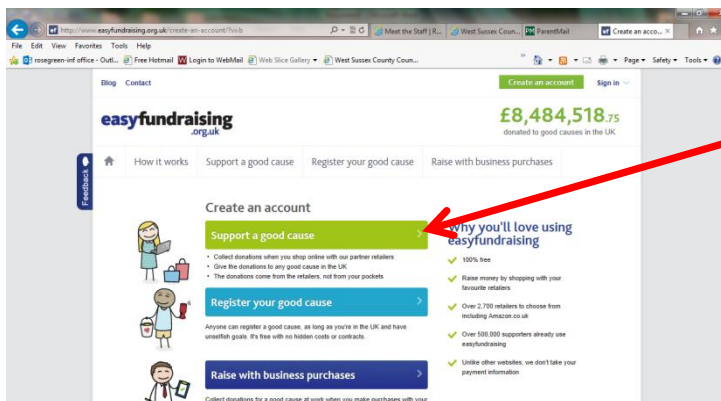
http://www.easyfundraising.org.uk/create-an-account/?ovb

Meet the Staff | R... West Sussex Coun... ParentMail Create an acco... ×

File Edit View Favorites Tools Help

rosegreen-inf office - Outl... Free Hotmail Login to WebMail Web Slice Gallery West Sussex County Coun...

Page ▾ Safety ▾ Tools ▾

Blog Contact

Create an account Sign in

easyfundraising .org.uk

£8,484,518.75
donated to good causes in the UK

Feedback

How it works Support a good cause Register your good cause Raise with business purchases

Create an account

Support a good cause

• Collect donations when you shop online with our partner retailers
• Give the donations to any good cause in the UK
• The donations come from the retailers, not from your pockets

Register your good cause

Anyone can register a good cause, as long as you're in the UK and have unselfish goals. It's free with no hidden costs or contracts.

Raise with business purchases

Collect donations for a good cause at work when you make purchases with your

Why you'll love using easyfundraising

100% free

Raise money by shopping with your favourite retailers

Over 2,700 retailers to choose from including Amazon.co.uk

Over 500,000 supporters already use easyfundraising

Unlike other websites, we don't take your payment information